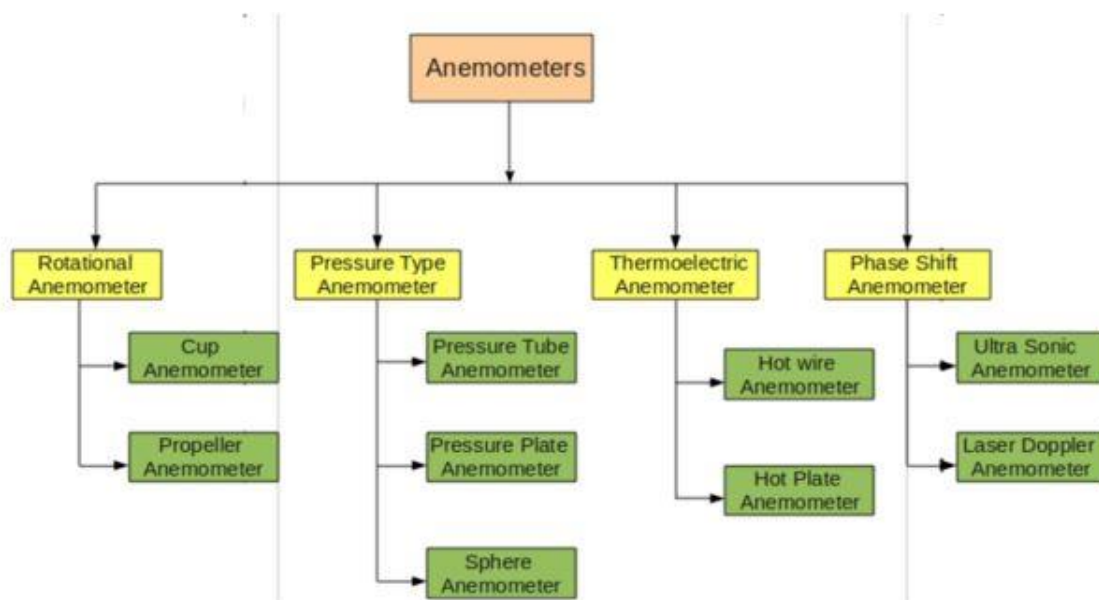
Anemometers

Rotational Anemometer

Cup Anemometer

Propeller Anemometer

Pressure Type Anemometer

Pressure Tube Anemometer

Pressure Plate Anemometer

Sphere Anemometer

Thermoelectric Anemometer

Hot wire Anemometer

Hot Plate Anemometer

Phase Shift Anemometer

Ultra Sonic Anemometer

Laser Doppler Anemometer